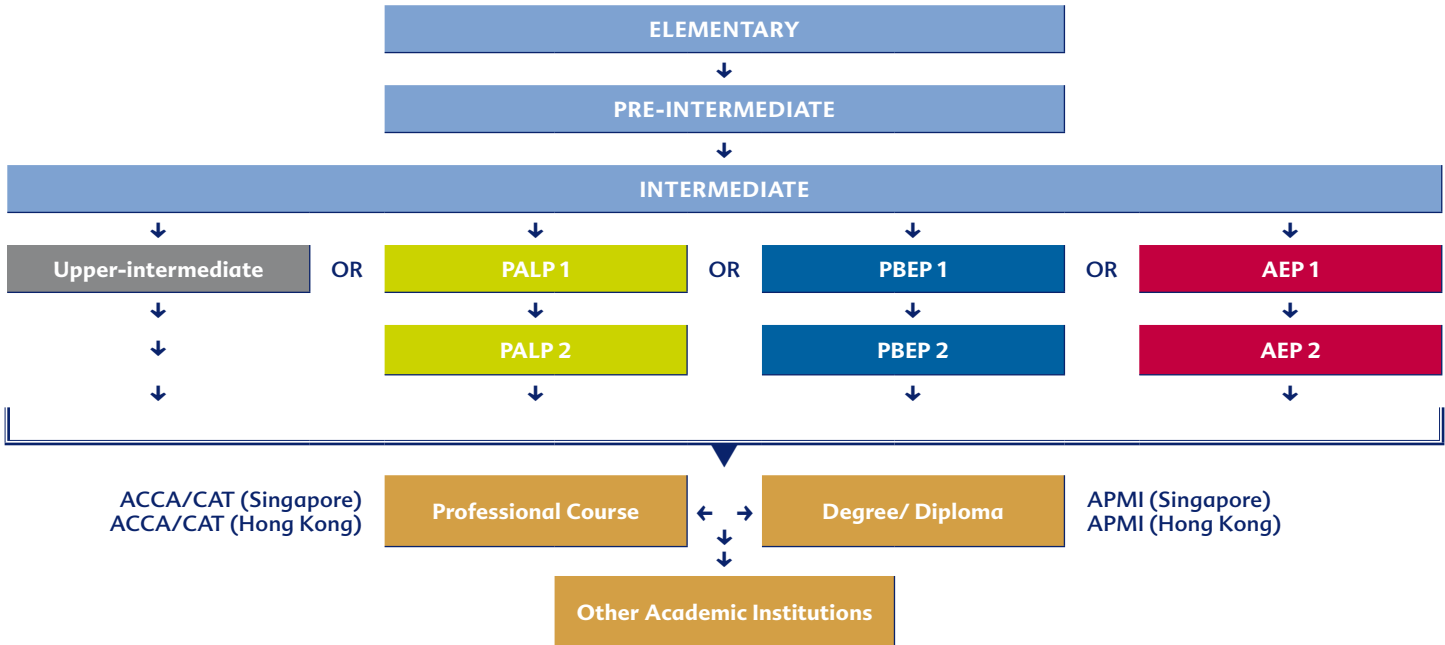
ELEMENTARY

PRE-INTERMEDIATE

INTERMEDIATE

Upper-intermediate OR PALP 1 OR PBEP 1 OR AEP 1

PALP 2

PBEP 2

AEP 2

ACCA/CAT (Singapore)
ACCA/CAT (Hong Kong)

Professional Course

Degree/ Diploma

APMI (Singapore)
APMI (Hong Kong)

Other Academic Institutions